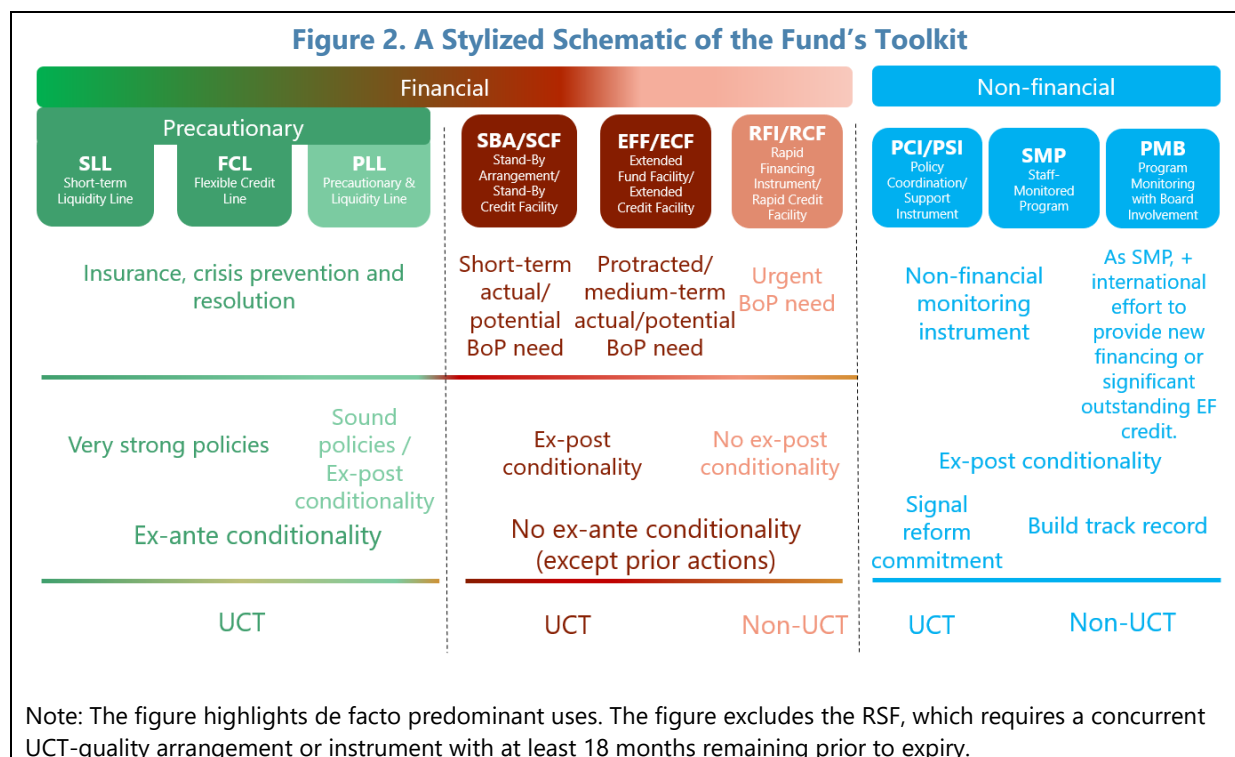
Figure 2. A Stylized Schematic of the Fund's Toolkit

Financial

Non-financial

Precautionary

SLL
Short-term Liquidity Line

FCL
Flexible Credit Line

PLL
Precautionary & Liquidity Line

SBA/SCF
Stand-By Arrangement/ Stand-By Credit Facility

EFF/ECF
Extended Fund Facility/ Extended Credit Facility

RFI/RCF
Rapid Financing Instrument/ Rapid Credit Facility

PCI/PSI
Policy Coordination/ Support Instrument

SMP
Staff-Monitored Program

PMB
Program Monitoring with Board Involvement

Insurance, crisis prevention and resolution

Short-term actual/ potential BoP need

Protracted/ medium-term actual/potential BoP need

Urgent BoP need

Non-financial monitoring instrument

As SMP, + international effort to provide new financing or significant outstanding EF credit.

Very strong policies

Sound policies / Ex-post conditionality

Ex-ante conditionality

Ex-post conditionality

No ex-post conditionality

No ex-ante conditionality (except prior actions)

Ex-post conditionality

Signal reform commitment

Build track record

UCT

UCT

Non-UCT

UCT

Non-UCT

Note: The figure highlights de facto predominant uses. The figure excludes the RSF, which requires a concurrent UCT-quality arrangement or instrument with at least 18 months remaining prior to expiry.